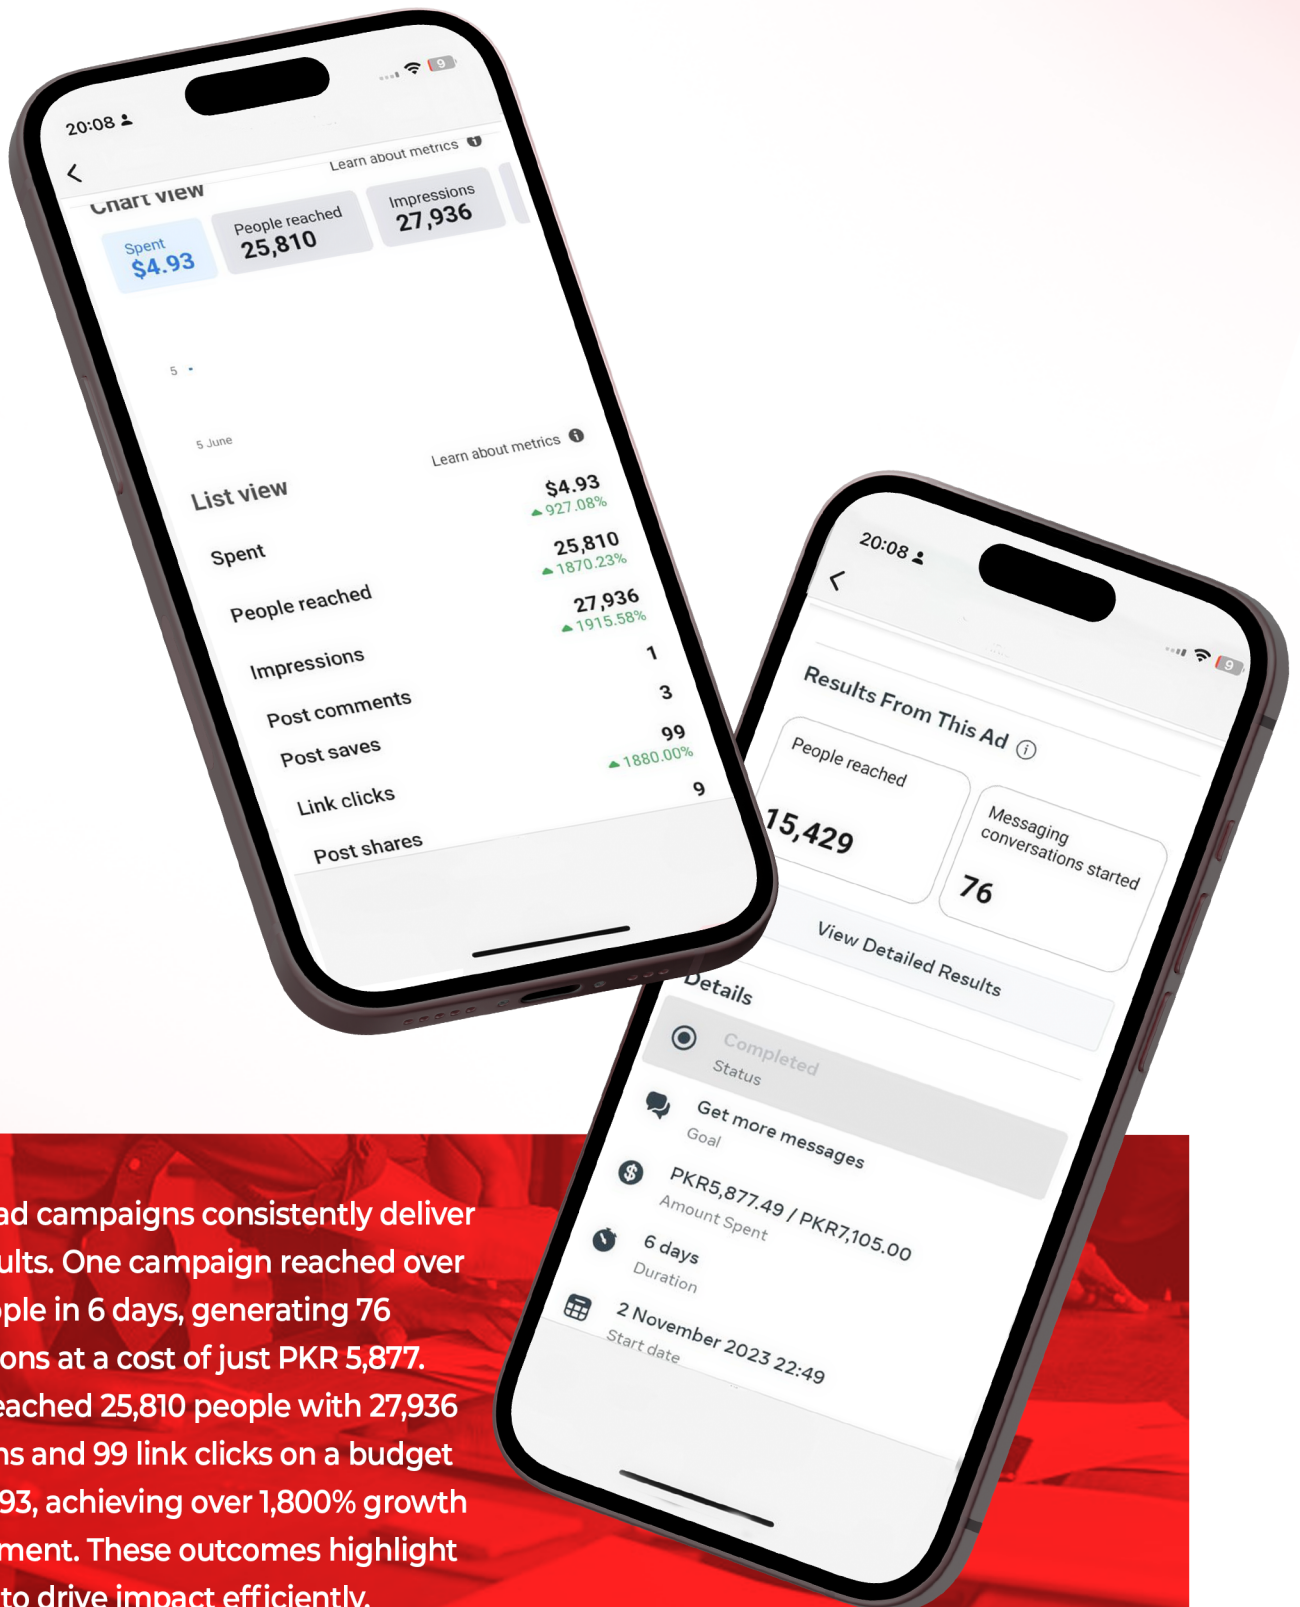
20:08

Learn about metrics

Chart view

Spent
$4.93

People reached
25,810

Impressions
27,936

5

5 June

Learn about metrics

List view

Spent
$4.93
927.08%

People reached
25,810
1870.23%

Impressions
27,936
1915.58%

Post comments
1

Post saves
3

Link clicks
99
1880.00%

Post shares
9

20:08

Results From This Ad

People reached
15,429

Messaging conversations started
76

View Detailed Results

Details

Completed
Status

Get more messages
Goal

PKR5,877.49 / PKR7,105.00
Amount Spent

6 days
Duration

2 November 2023 22:49
Start date

ad campaigns consistently deliver ults. One campaign reached over ple in 6 days, generating 76 ons at a cost of just PKR 5,877. eached 25,810 people with 27,936 ns and 99 link clicks on a budget 93, achieving over 1,800% growth ment. These outcomes highlight to drive impact efficiently.